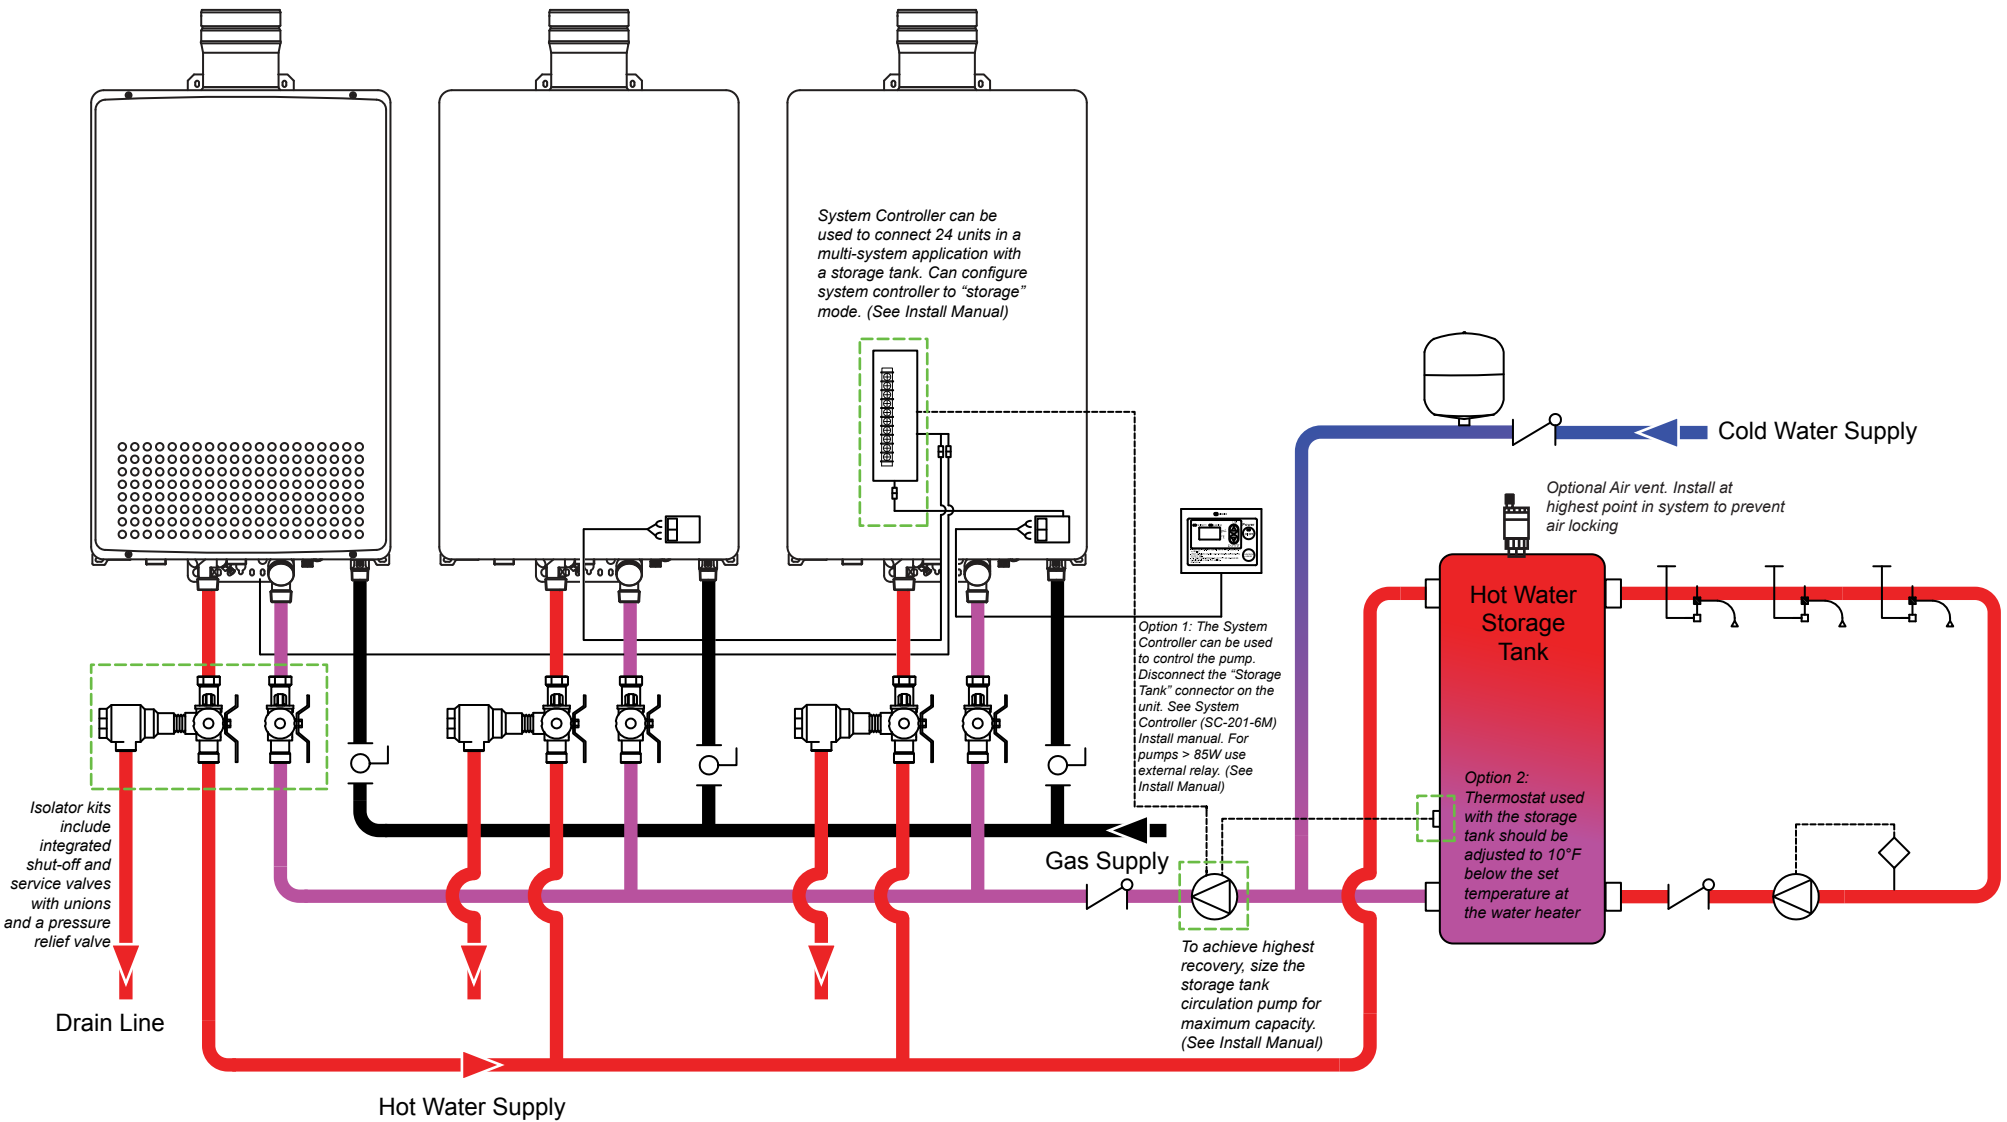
System Controller can be used to connect 24 units in a multi-system application with a storage tank. Can configure system controller to “storage” mode. (See Install Manual)

Cold Water Supply

Optional Air vent. Install at highest point in system to prevent air locking

Hot Water Storage Tank

Option 1: The System Controller can be used to control the pump. Disconnect the “Storage Tank” connector on the unit. See System Controller (SC-201-6M) Install manual. For pumps > 85W use external relay. (See Install Manual)

Option 2: Thermostat used with the storage tank should be adjusted to 10°F below the set temperature at the water heater

Isolator kits include integrated shut-off and service valves with unions and a pressure relief valve

Gas Supply

To achieve highest recovery, size the storage tank circulation pump for maximum capacity. (See Install Manual)

Drain Line

Hot Water Supply